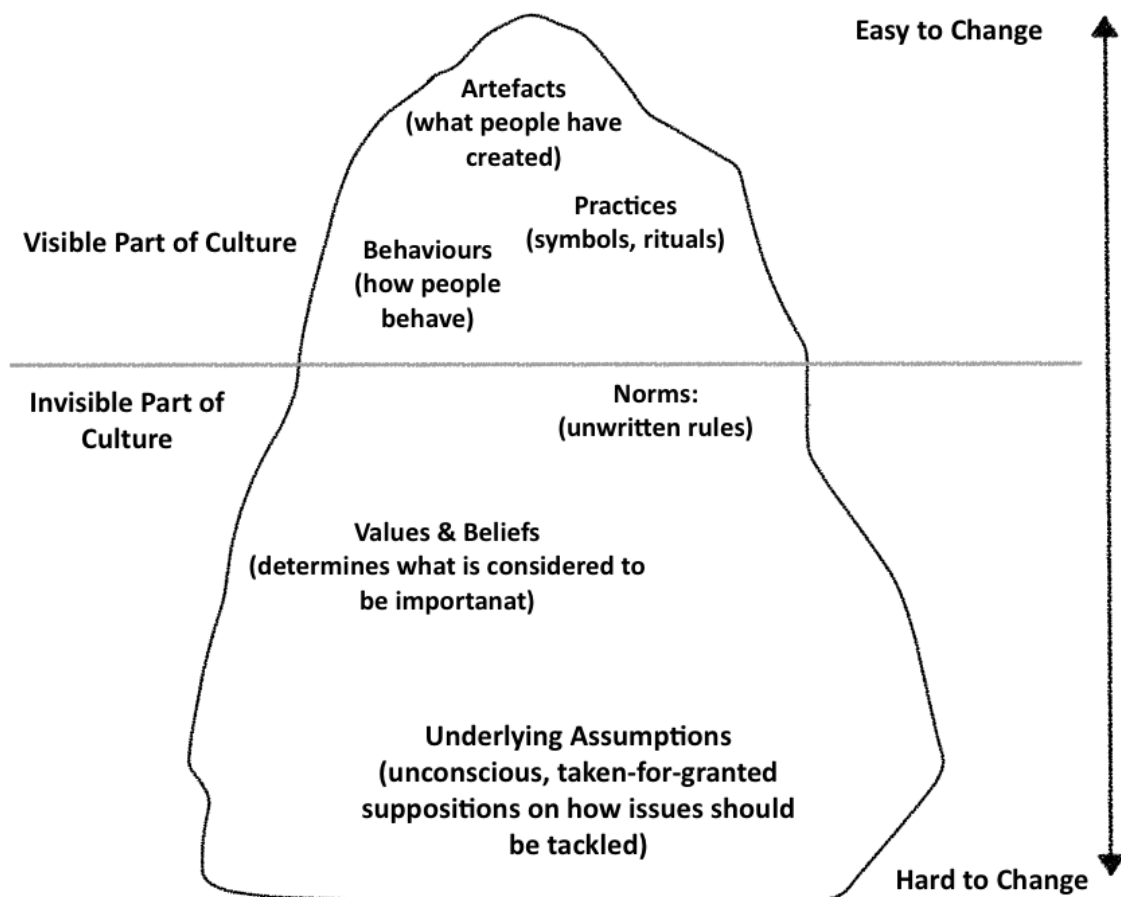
Easy to Change

Artefacts
(what people have created)

Practices
(symbols, rituals)

Visible Part of Culture

Behaviours
(how people behave)

Invisible Part of Culture

Norms:
(unwritten rules)

Values & Beliefs
(determines what is considered to be importanat)

Underlying Assumptions
(unconscious, taken-for-granted suppositions on how issues should be tackled)

Hard to Change